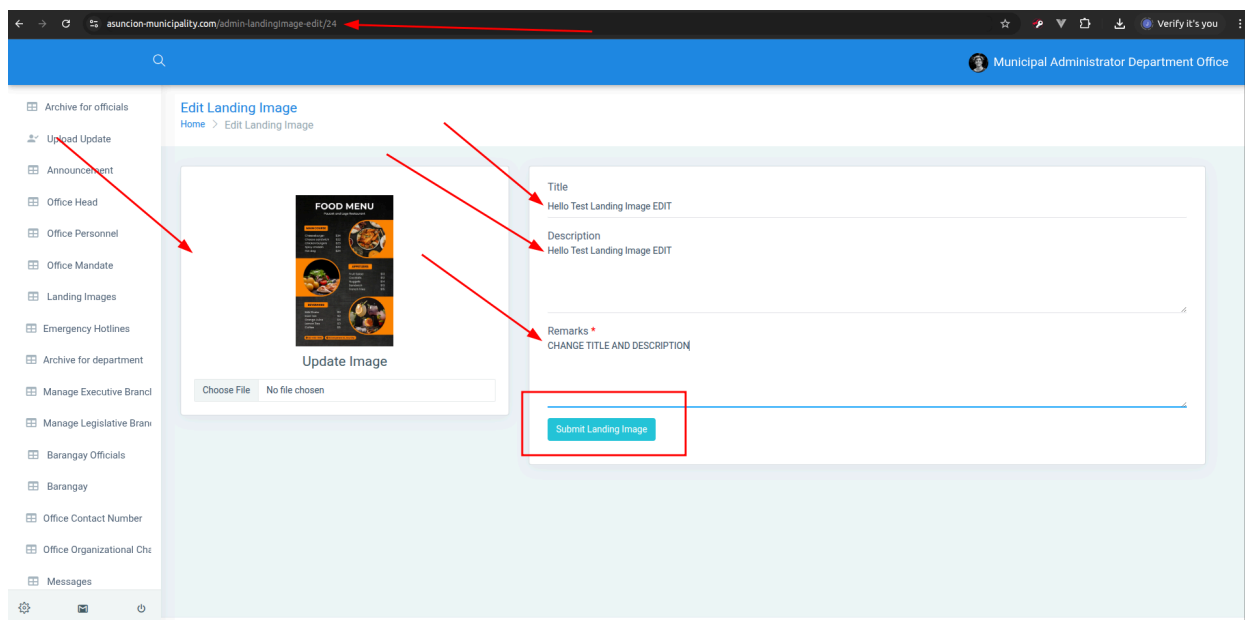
asuncion-municipality.com/admin-landingImage-edit/24

Verify it's you

Municipal Administrator Department Office

Archive for officials
Upload Update
Announcement
Office Head
Office Personnel
Office Mandate
Landing Images
Emergency Hotlines
Archive for department
Manage Executive Brancl
Manage Legislative Bran
Barangay Officials
Barangay
Office Contact Number
Office Organizational Cha
Messages

Edit Landing Image
Home > Edit Landing Image

FOOD MENU

Update Image
Choose File No file chosen

Title
Hello Test Landing Image EDIT

Description
Hello Test Landing Image EDIT

Remarks *
CHANGE TITLE AND DESCRIPTION

Submit Landing Image